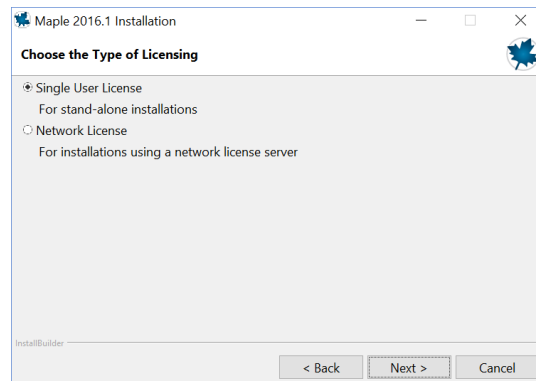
Maple 2016.1 Installation

Choose the Type of Licensing

Single User License
For stand-alone installations

Network License
For installations using a network license server

InstallBuilder

< Back Next > Cancel